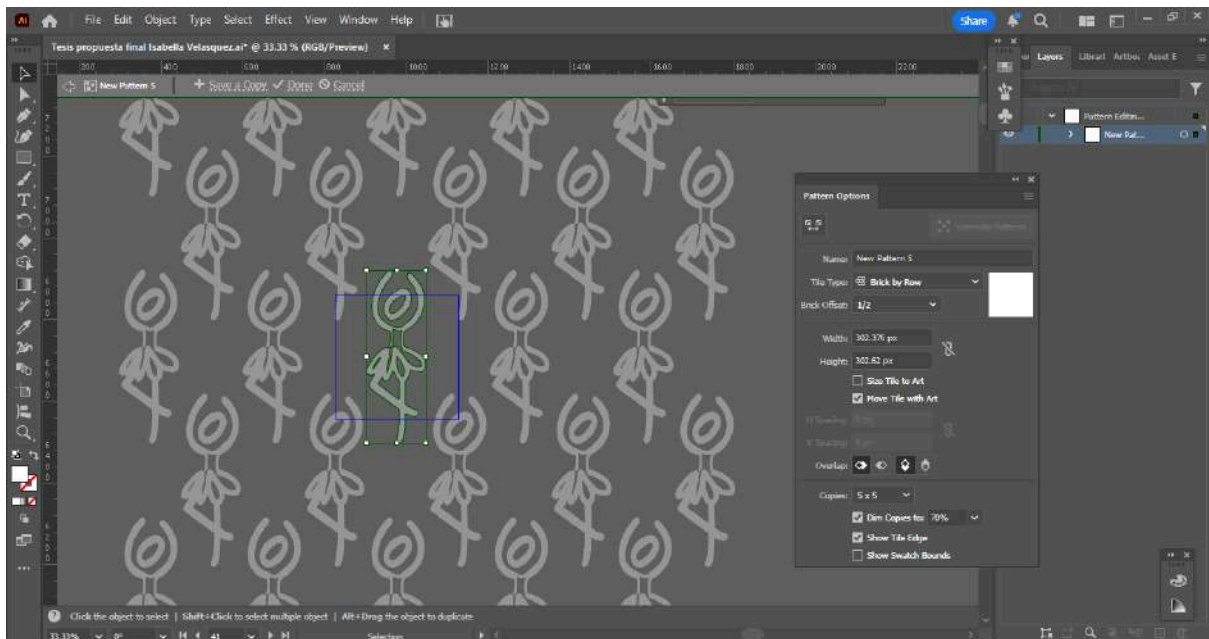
File Edit Object Type Select Effect View Window Help

Share

Tesis propuesta final Isabella Velasquez.ai* @ 33.33 % (RGB/Preview) ×

200 400 600 800 1000 1200 1400 1600 1800 2000 2200

New Pattern 5 + Save a Copy ✓ Done ⊘ Cancel

Layers Librari Artbo: Asset E

Pattern Editin...

New Pat...

Pattern Options

Name: New Pattern 5

Tile Type: Brick by Row

Brick Offset: 1/2

Width: 302.376 px

Height: 302.62 px

Size Tile to Art

Move Tile with Art

H Spacing: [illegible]

V Spacing: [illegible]

Overlap:

Copies: 5 x 5

Dim Copies to: 70%

Show Tile Edge

Show Swatch Bounds

Click the object to select | Shift+Click to select multiple object | Alt+Drag the object to duplicate

33.33% 0° 41 Selection